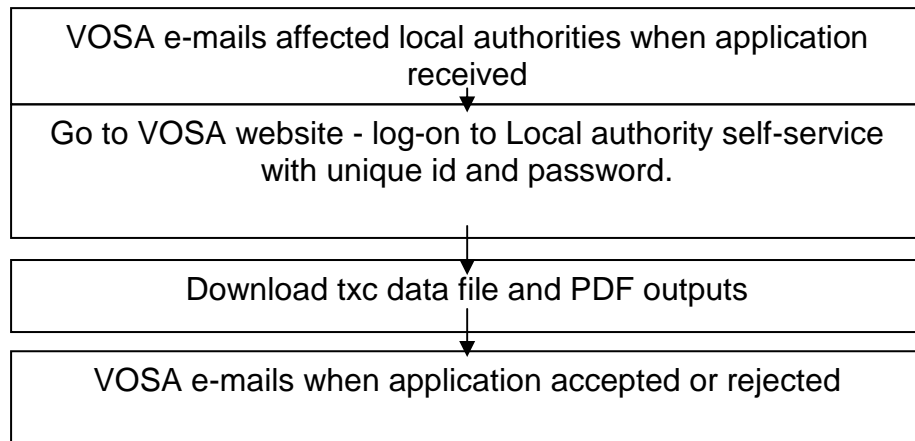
VOSA e-mails affected local authorities when application received

Go to VOSA website - log-on to Local authority self-service with unique id and password.

Download txc data file and PDF outputs

VOSA e-mails when application accepted or rejected